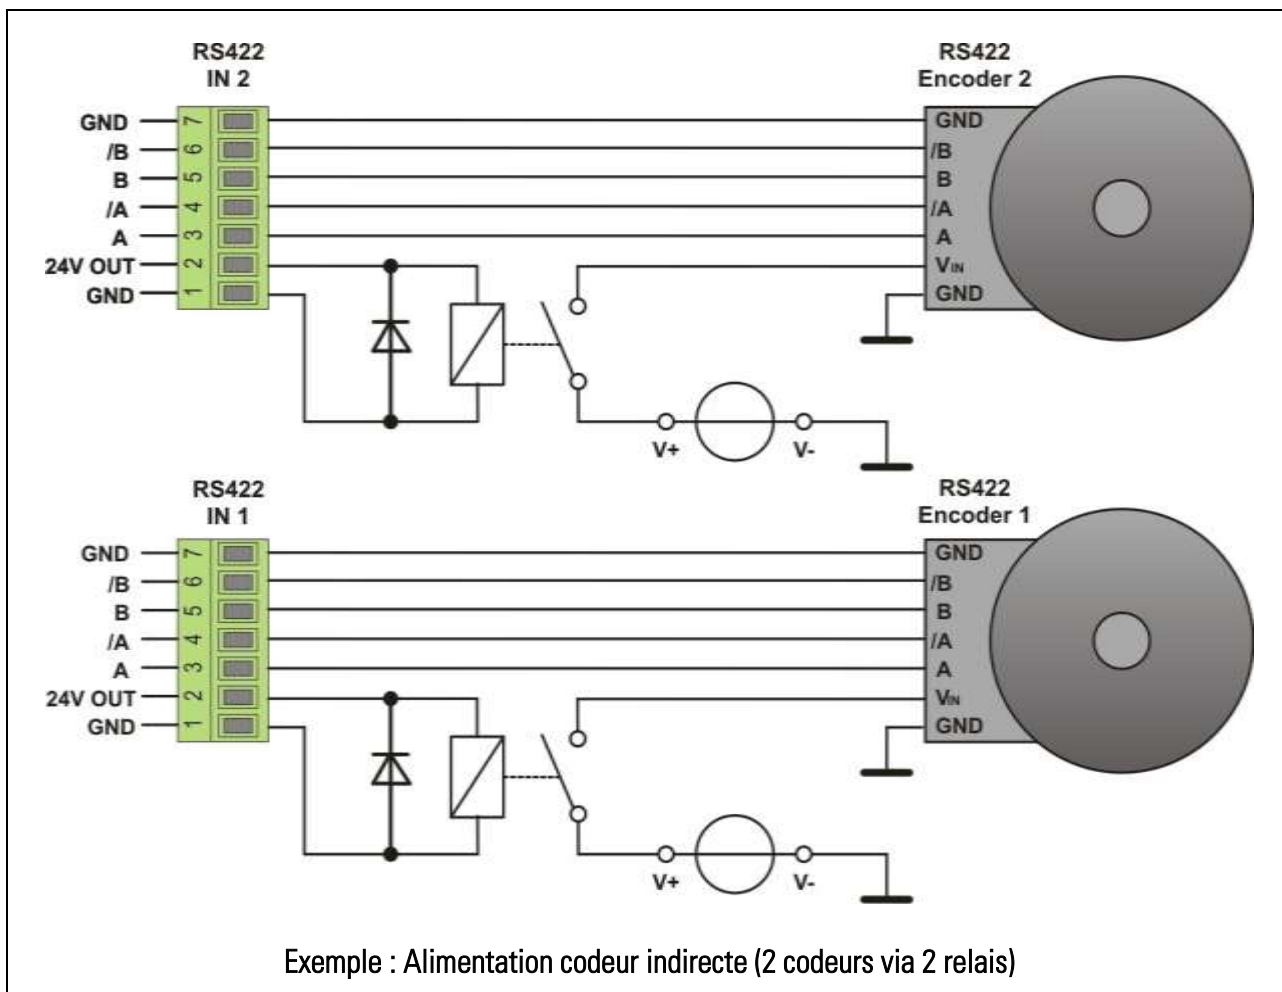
RS422
IN 2

GND
/B
B
/A
A
24V OUT
GND

7
6
5
4
3
2
1

RS422
Encoder 2

GND
/B
B
/A
A
V$_{IN}$
GND

V+
V-

RS422
IN 1

GND
/B
B
/A
A
24V OUT
GND

7
6
5
4
3
2
1

RS422
Encoder 1

GND
/B
B
/A
A
V$_{IN}$
GND

V+
V-

Exemple : Alimentation codeur indirecte (2 codeurs via 2 relais)